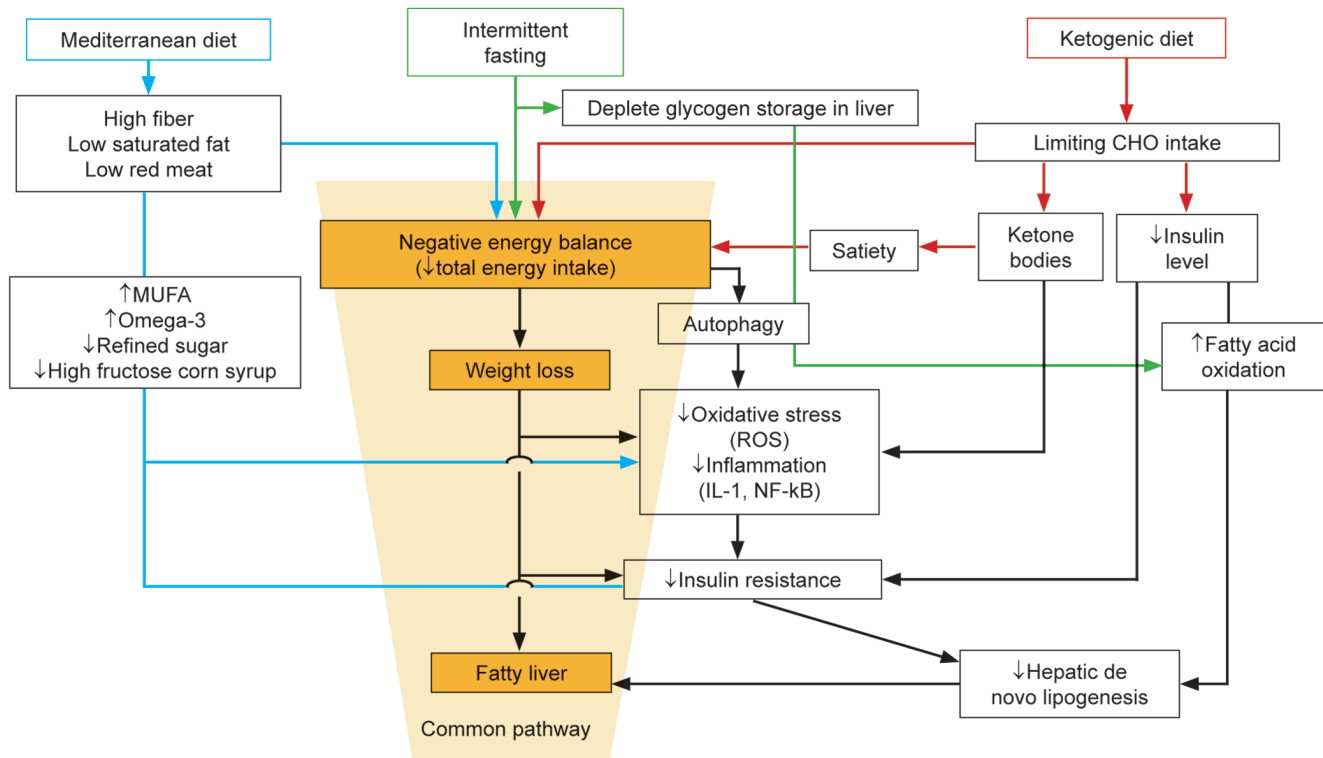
Mediterranean diet

Intermittent fasting

Ketogenic diet

Deplete glycogen storage in liver

High fiber
Low saturated fat
Low red meat

Limiting CHO intake

Negative energy balance
(↓total energy intake)

Satiety

Ketone bodies

↓Insulin level

↑MUFA
↑Omega-3
↓Refined sugar
↓High fructose corn syrup

Autophagy

↑Fatty acid oxidation

Weight loss

↓Oxidative stress
(ROS)
↓Inflammation
(IL-1, NF-kB)

↓Insulin resistance

↓Hepatic de novo lipogenesis

Fatty liver

Common pathway